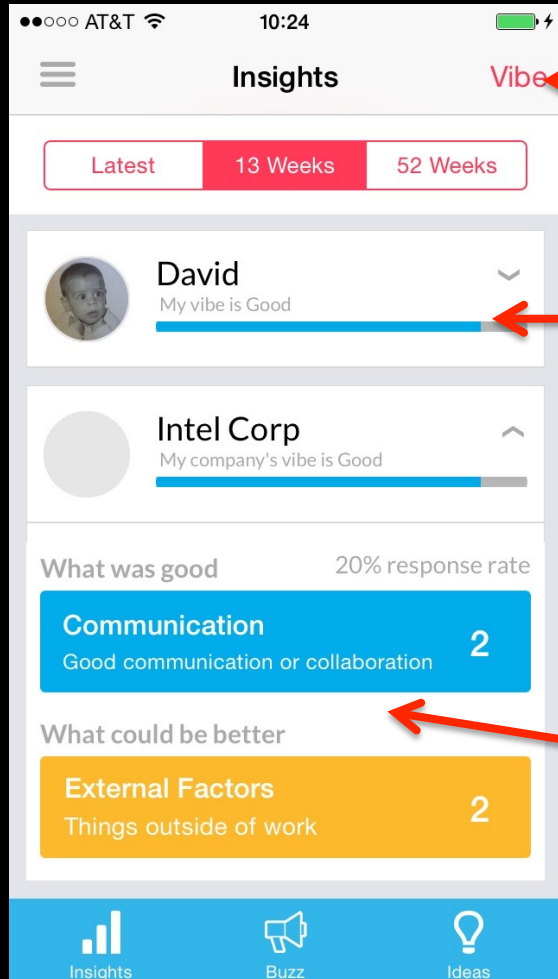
●●○○○ AT&T 10:24

Insights

Vibe

Latest
13 Weeks
52 Weeks

David
My vibe is Good

Intel Corp
My company's vibe is Good

What was good
20% response rate

Communication
Good communication or collaboration
2

What could be better

External Factors
Things outside of work
2

Insights
Buzz
Ideas